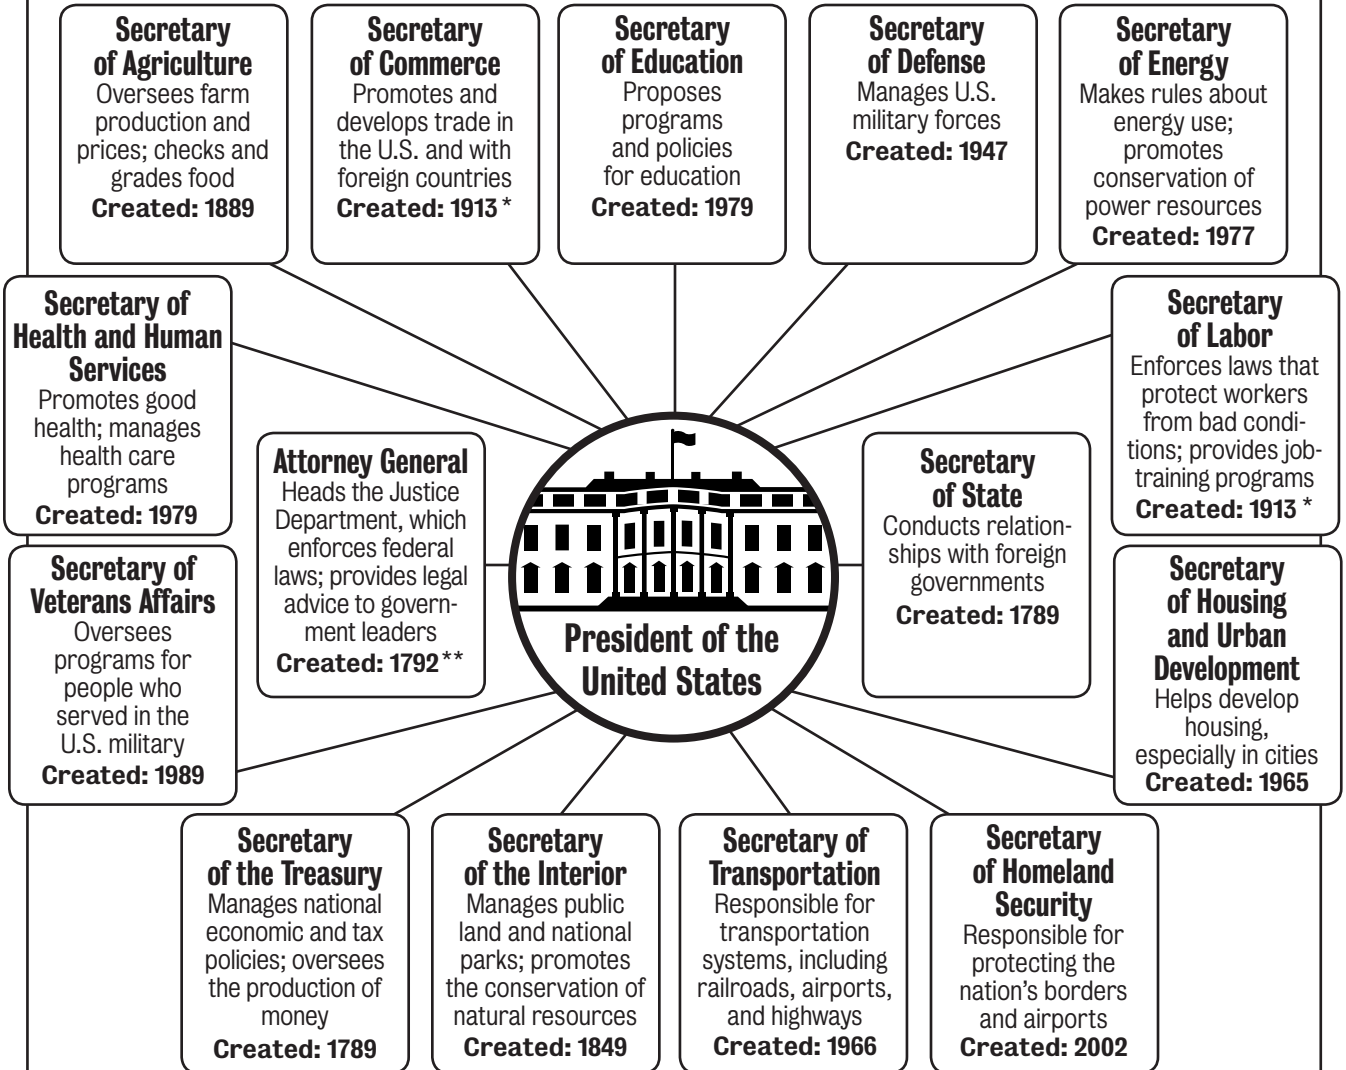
Secretary of Agriculture
Oversees farm production and prices; checks and grades food
Created: 1889

Secretary of Commerce
Promotes and develops trade in the U.S. and with foreign countries
Created: 1913 *

Secretary of Education
Proposes programs and policies for education
Created: 1979

Secretary of Defense
Manages U.S. military forces
Created: 1947

Secretary of Energy
Makes rules about energy use; promotes conservation of power resources
Created: 1977

Secretary of Health and Human Services
Promotes good health; manages health care programs
Created: 1979

Attorney General
Heads the Justice Department, which enforces federal laws; provides legal advice to government leaders
Created: 1792 **

President of the United States

Secretary of State
Conducts relationships with foreign governments
Created: 1789

Secretary of Labor
Enforces laws that protect workers from bad conditions; provides job-training programs
Created: 1913 *

Secretary of Veterans Affairs
Oversees programs for people who served in the U.S. military
Created: 1989

Secretary of Housing and Urban Development
Helps develop housing, especially in cities
Created: 1965

Secretary of the Treasury
Manages national economic and tax policies; oversees the production of money
Created: 1789

Secretary of the Interior
Manages public land and national parks; promotes the conservation of natural resources
Created: 1849

Secretary of Transportation
Responsible for transportation systems, including railroads, airports, and highways
Created: 1966

Secretary of Homeland Security
Responsible for protecting the nation's borders and airports
Created: 2002